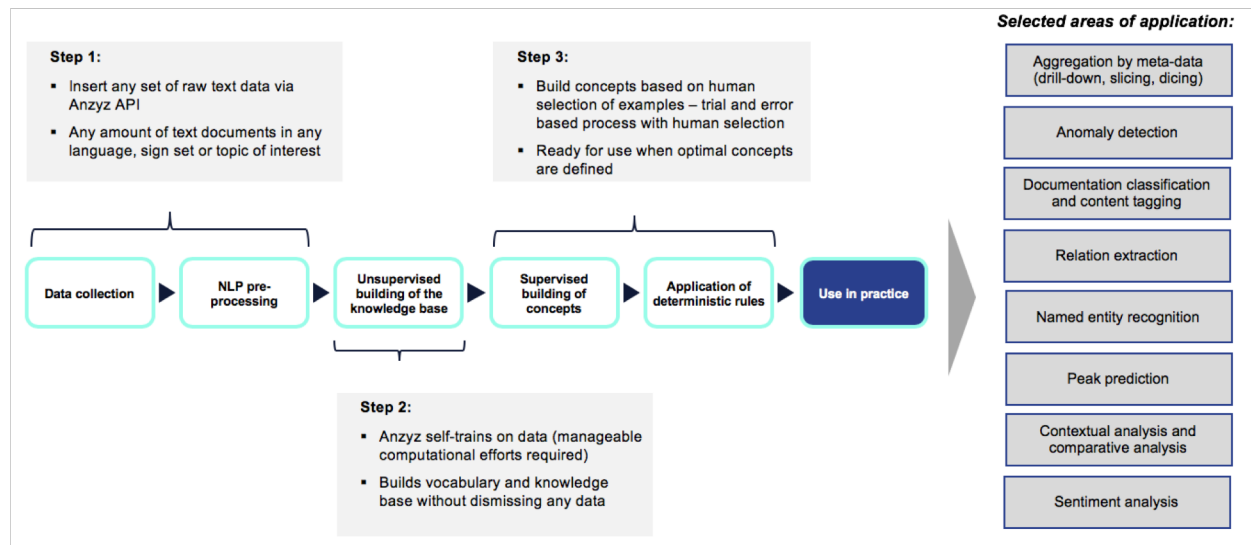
Step 1:

- Insert any set of raw text data via Anzyz API
- Any amount of text documents in any language, sign set or topic of interest

Step 3:

- Build concepts based on human selection of examples – trial and error based process with human selection
- Ready for use when optimal concepts are defined

Data collection

NLP pre-processing

Unsupervised building of the knowledge base

Supervised building of concepts

Application of deterministic rules

Use in practice

Step 2:

- Anzyz self-trains on data (manageable computational efforts required)
- Builds vocabulary and knowledge base without dismissing any data

Selected areas of application:

Aggregation by meta-data (drill-down, slicing, dicing)

Anomaly detection

Documentation classification and content tagging

Relation extraction

Named entity recognition

Peak prediction

Contextual analysis and comparative analysis

Sentiment analysis